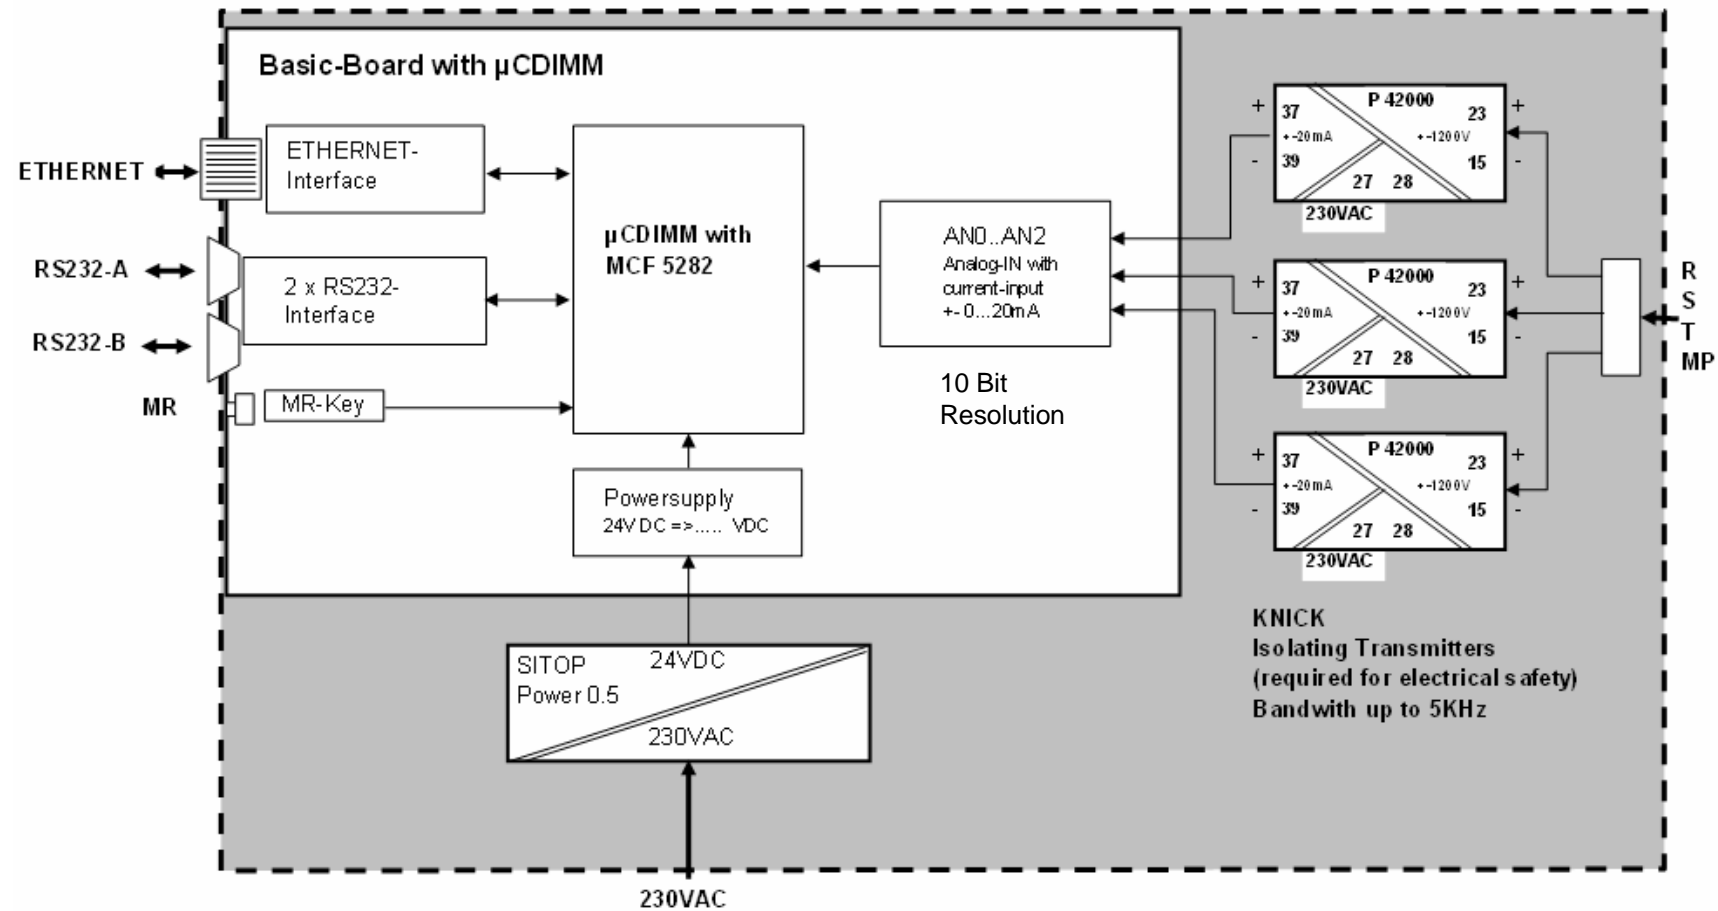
Basic-Board with µCDIMM

ETHERNET

ETHERNET-Interface

RS232-A

RS232-B

2 x RS232-Interface

MR

MR-Key

µCDIMM with MCF 5282

AN0..AN2
Analog-IN with current-input
+- 0...20mA

10 Bit Resolution

Powersupply
24VDC =>..... VDC

SITOP Power 0.5

24VDC

230VAC

230VAC

+ 37 P 42000 23 +
+-20mA +-1200V
- 39 15 -
27 28
230VAC

+ 37 P 42000 23 +
+-20mA +-1200V
- 39 15 -
27 28
230VAC

+ 37 P 42000 23 +
+-20mA +-1200V
- 39 15 -
27 28
230VAC

R
S
T
MP

KNICK
Isolating Transmitters
(required for electrical safety)
Bandwith up to 5KHz